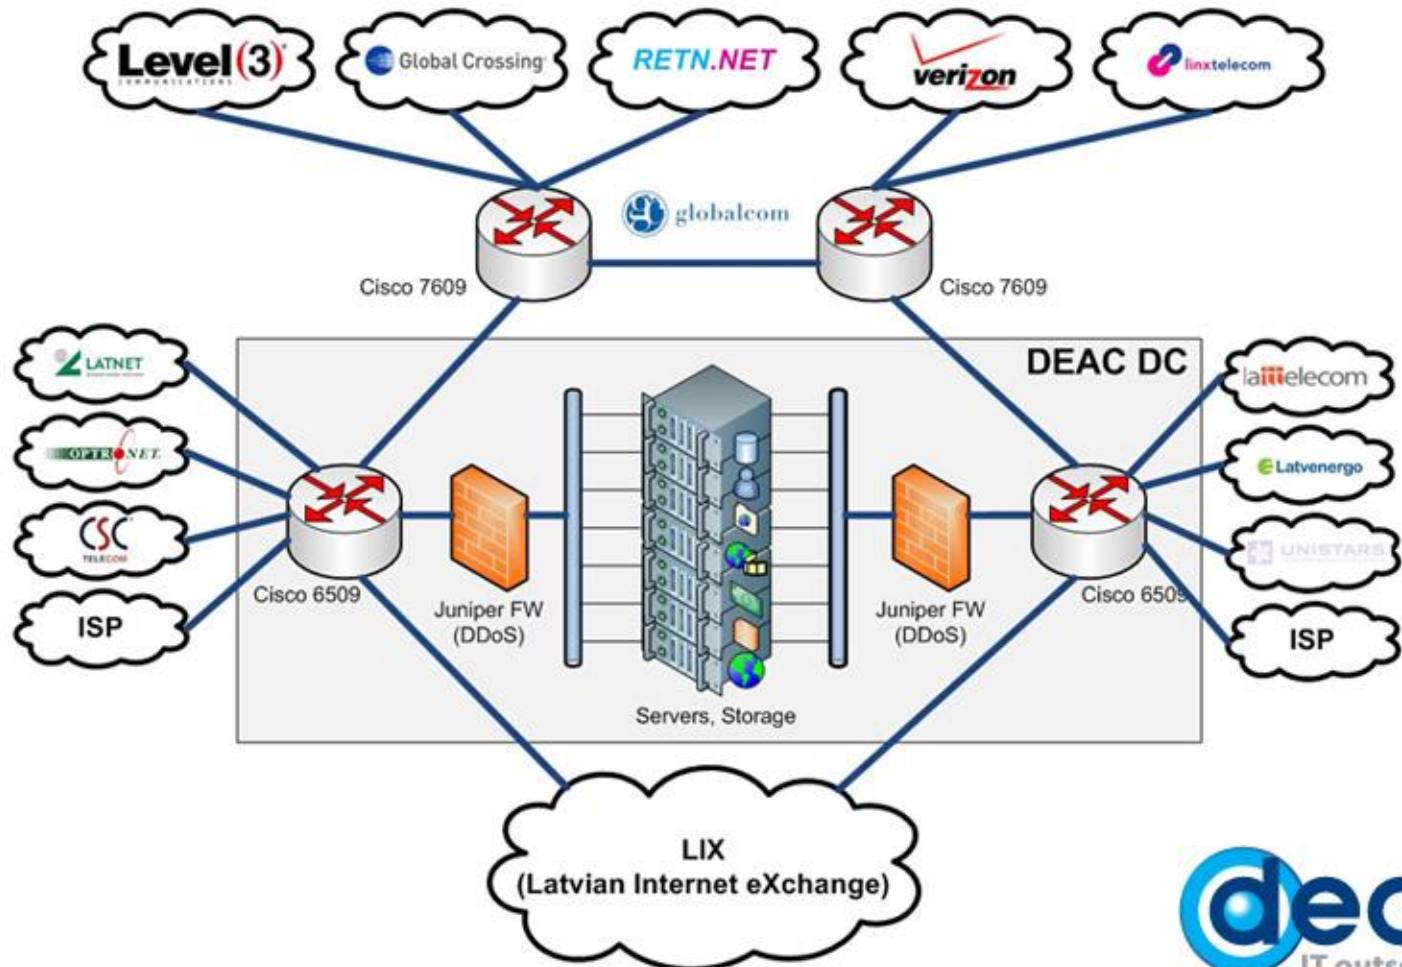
Level(3) COMMUNICATIONS

Global Crossing

RETN.NET

verizon

linxtelecom

globalcom

Cisco 7609

Cisco 7609

DEAC DC

LATNET

OPTRONET

CSC TELECOM

ISP

Cisco 6509

Juniper FW (DDoS)

Servers, Storage

Juniper FW (DDoS)

Cisco 6509

lattelecom

Latvenergo

UNISTARS

ISP

LIX (Latvian Internet eXchange)

dec

IT outs